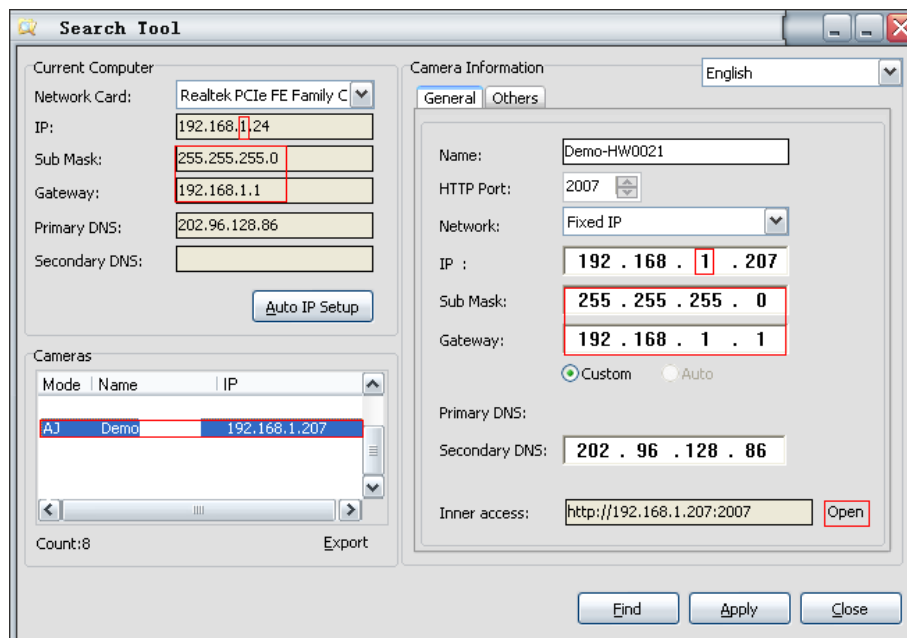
Search Tool

Current Computer
Network Card: Realtek PCIe FE Family C
IP: 192.168.1.24
Sub Mask: 255.255.255.0
Gateway: 192.168.1.1
Primary DNS: 202.96.128.86
Secondary DNS:
Auto IP Setup

Cameras
| Mode | Name | IP |
|---|---|---|
| AJ | Demo | 192.168.1.207 |

Count:8
Export

Camera Information
English
General | Others
Name: Demo-HW0021
HTTP Port: 2007
Network: Fixed IP
IP : 192 . 168 . 1 . 207
Sub Mask: 255 . 255 . 255 . 0
Gateway: 192 . 168 . 1 . 1
Custom Auto
Primary DNS:
Secondary DNS: 202 . 96 . 128 . 86
Inner access: http://192.168.1.207:2007
Open

Find Apply Close